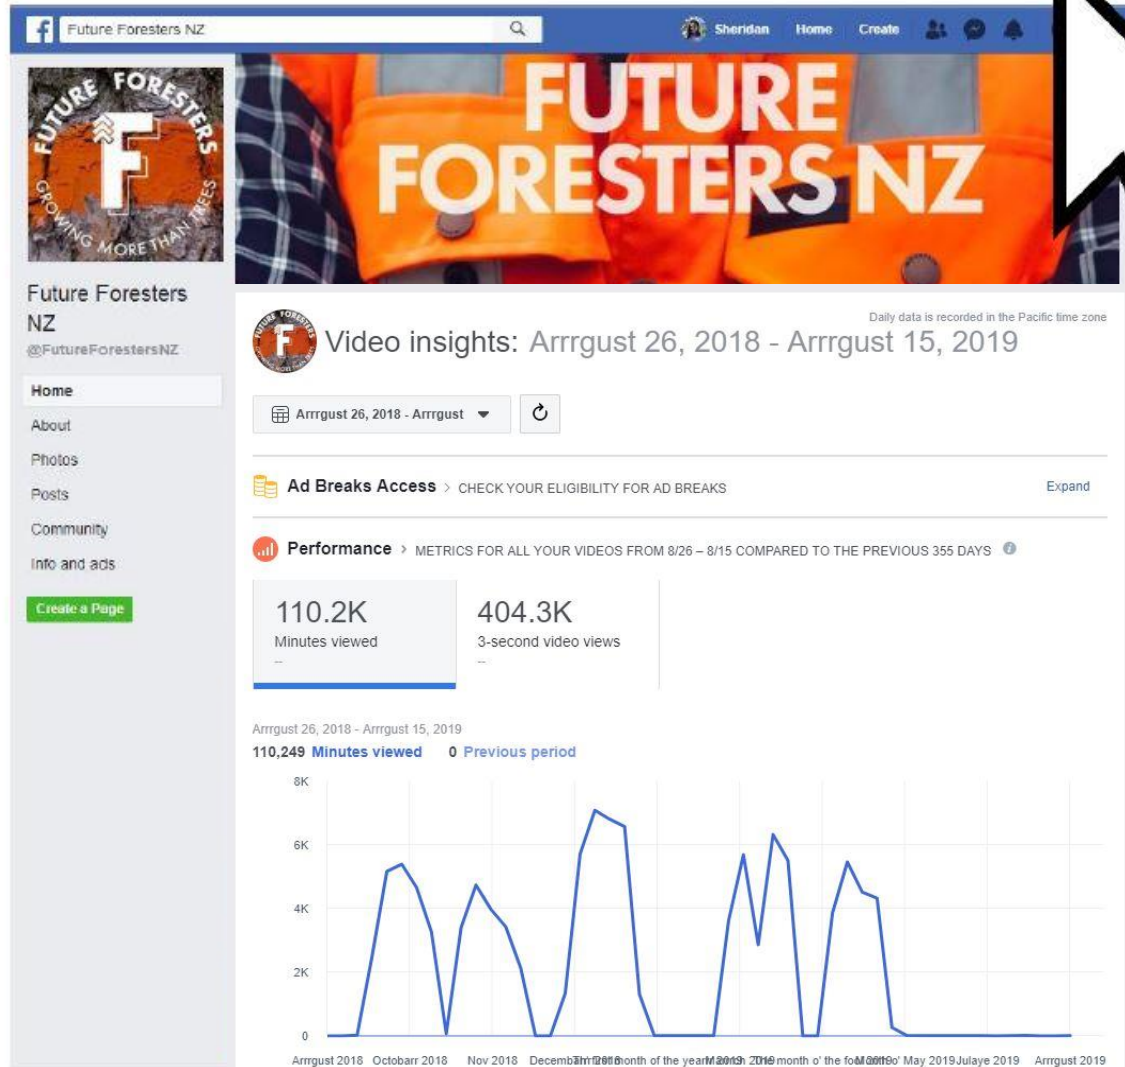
Future Foresters NZ

Sheridan Home Create

FUTURE FORESTERS NZ

FUTURE FORESTERS GROWING MORE THAN TREES

F

Future Foresters NZ
@FutureForestersNZ

Home
About
Photos
Posts
Community
Info and ads

Create a Page

Daily data is recorded in the Pacific time zone

Video insights: Arrrgust 26, 2018 - Arrrgust 15, 2019

Arrrgust 26, 2018 - Arrrgust

Ad Breaks Access > CHECK YOUR ELIGIBILITY FOR AD BREAKS

Expand

Performance > METRICS FOR ALL YOUR VIDEOS FROM 8/26 – 8/15 COMPARED TO THE PREVIOUS 355 DAYS

110.2K
Minutes viewed
--

404.3K
3-second video views
--

Arrrgust 26, 2018 - Arrrgust 15, 2019
110,249 Minutes viewed 0 Previous period

8K
6K
4K
2K
0

Arrrgust 2018 Octobarr 2018 Nov 2018 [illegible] month of the year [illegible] month o' the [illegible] May 2019 Julaye 2019 Arrrgust 2019